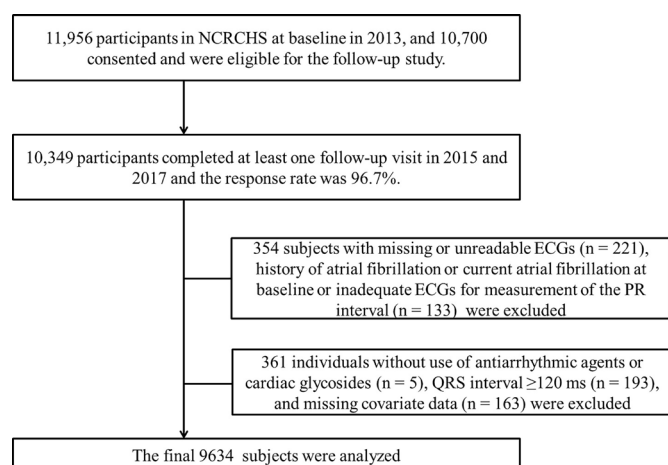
11,956 participants in NCRCHS at baseline in 2013, and 10,700 consented and were eligible for the follow-up study.

10,349 participants completed at least one follow-up visit in 2015 and 2017 and the response rate was 96.7%.

354 subjects with missing or unreadable ECGs (n = 221), history of atrial fibrillation or current atrial fibrillation at baseline or inadequate ECGs for measurement of the PR interval (n = 133) were excluded

361 individuals without use of antiarrhythmic agents or cardiac glycosides (n = 5), QRS interval ≥120 ms (n = 193), and missing covariate data (n = 163) were excluded

The final 9634 subjects were analyzed